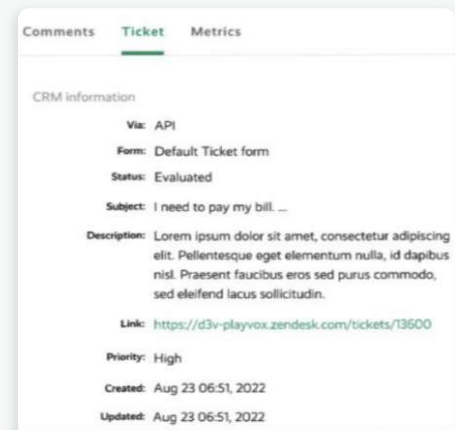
Comments Ticket Metrics

CRM information

Via: API

Form: Default Ticket form

Status: Evaluated

Subject: I need to pay my bill. ...

Description: Lorem ipsum dolor sit amet, consectetur adipiscing elit. Pellentesque eget elementum nulla, id dapibus nisl. Praesent faucibus eros sed purus commodo, sed eleifend lacus sollicitudin.

Link: https://d3v-playvox.zendesk.com/tickets/13600

Priority: High

Created: Aug 23 06:51, 2022

Updated: Aug 23 06:51, 2022